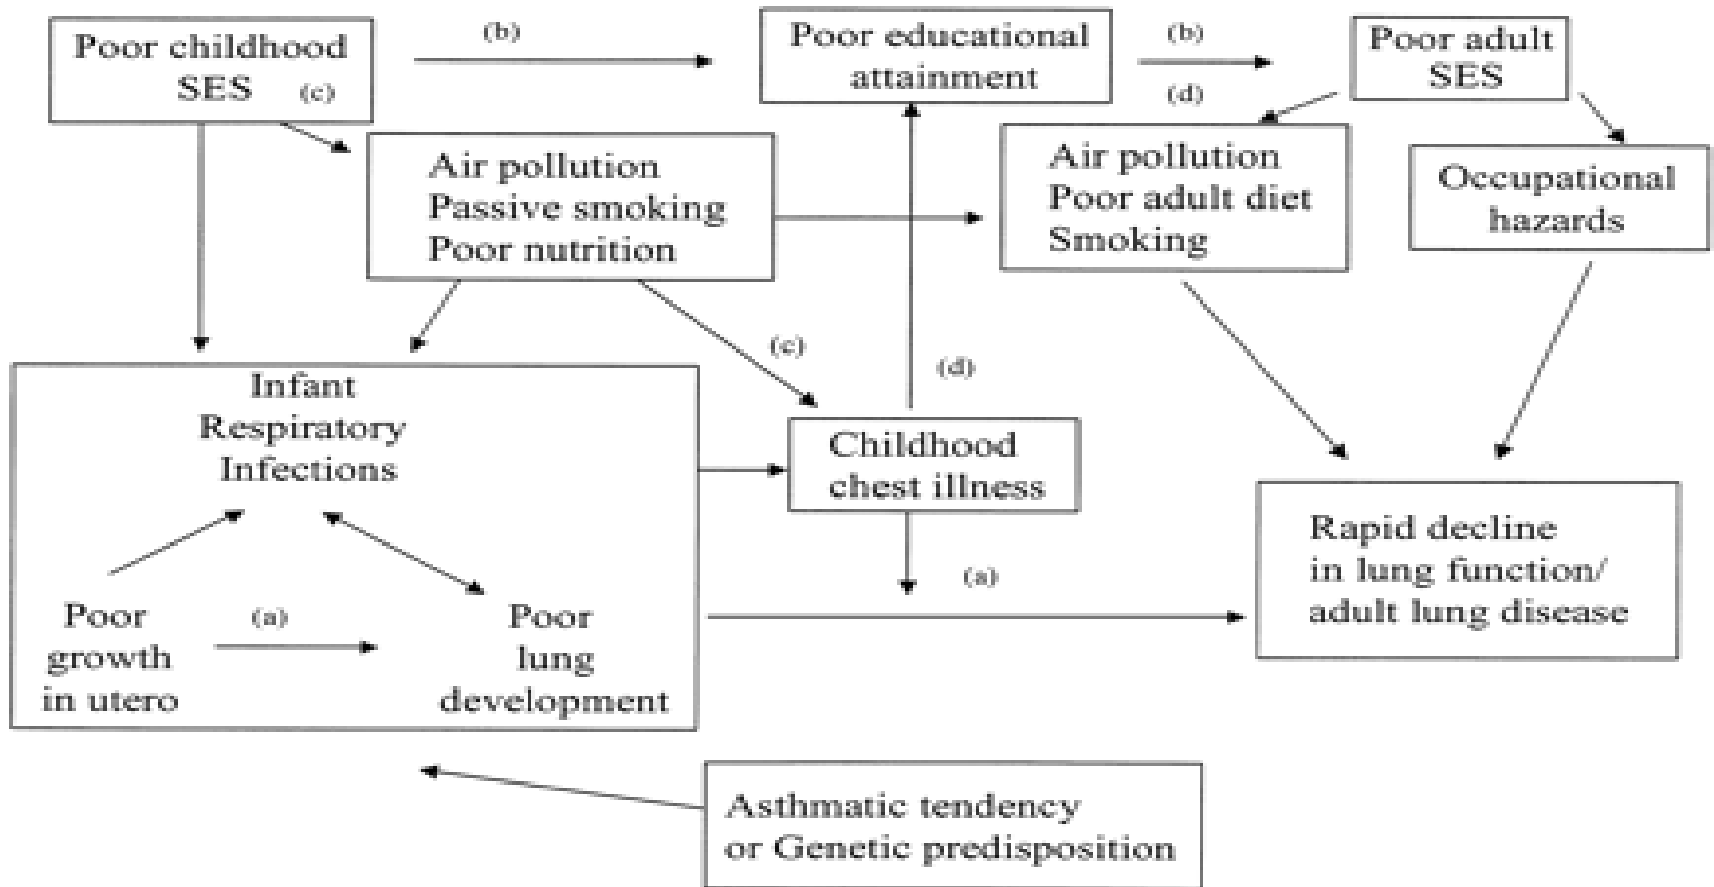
Poor childhood SES (c)

(b)

Poor educational attainment

(b)

Poor adult SES

(d)

Air pollution
Passive smoking
Poor nutrition

Air pollution
Poor adult diet
Smoking

Occupational hazards

(c)

(d)

Infant Respiratory Infections

Childhood chest illness

Rapid decline in lung function/ adult lung disease

(a)

Poor growth in utero

(a)

Poor lung development

Asthmatic tendency or Genetic predisposition